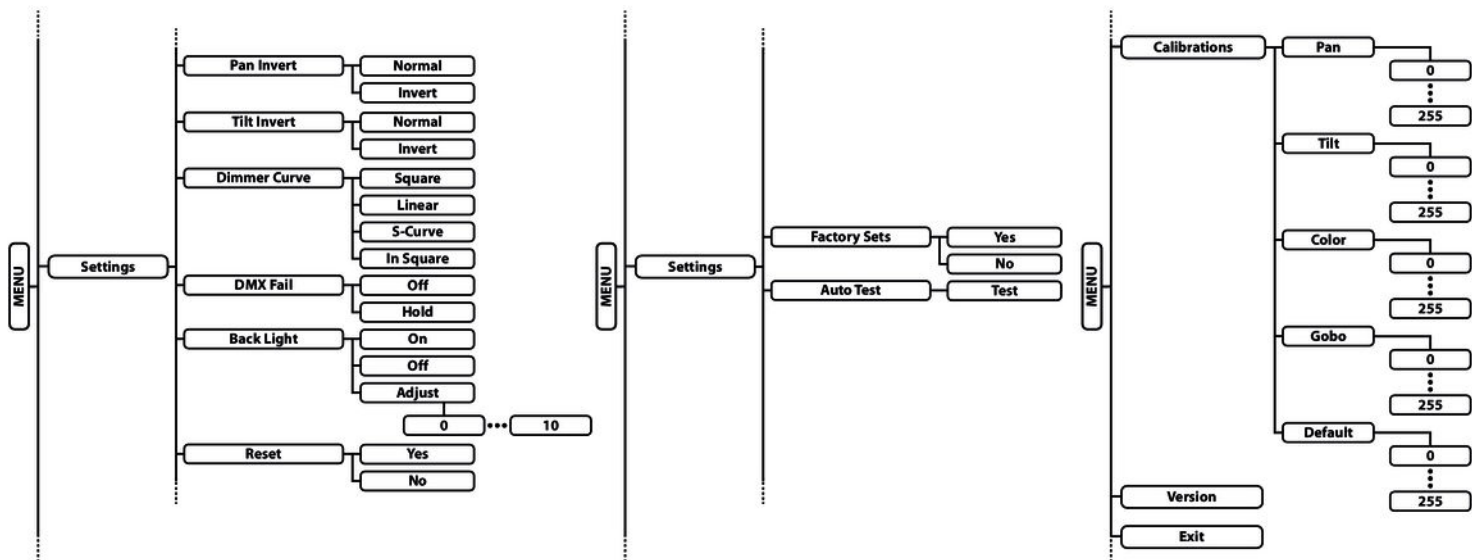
MENU
Settings
Pan Invert
Normal
Invert
Tilt Invert
Normal
Invert
Dimmer Curve
Square
Linear
S-Curve
In Square
DMX Fail
Off
Hold
Back Light
On
Off
Adjust
0
10
Reset
Yes
No

MENU
Settings
Factory Sets
Yes
No
Auto Test
Test

MENU
Calibrations
Pan
0
255
Tilt
0
255
Color
0
255
Gobo
0
255
Default
0
255
Version
Exit